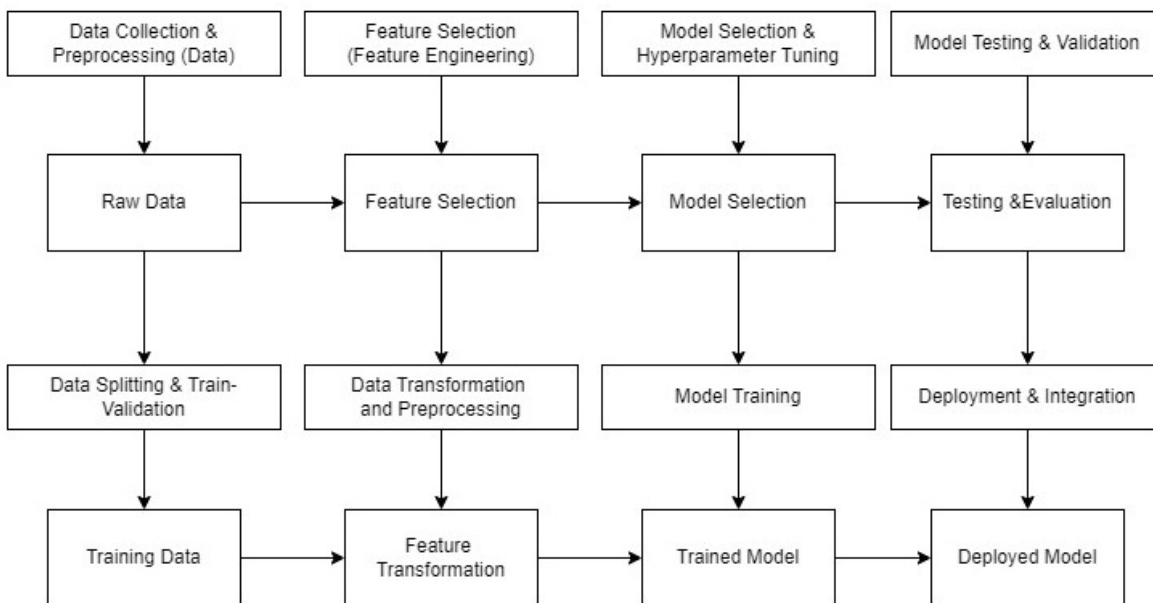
Data Collection & Preprocessing (Data)

Feature Selection (Feature Engineering)

Model Selection & Hyperparameter Tuning

Model Testing & Validation

Raw Data

Feature Selection

Model Selection

Testing &Evaluation

Data Splitting & Train-Validation

Data Transformation and Preprocessing

Model Training

Deployment & Integration

Training Data

Feature Transformation

Trained Model

Deployed Model